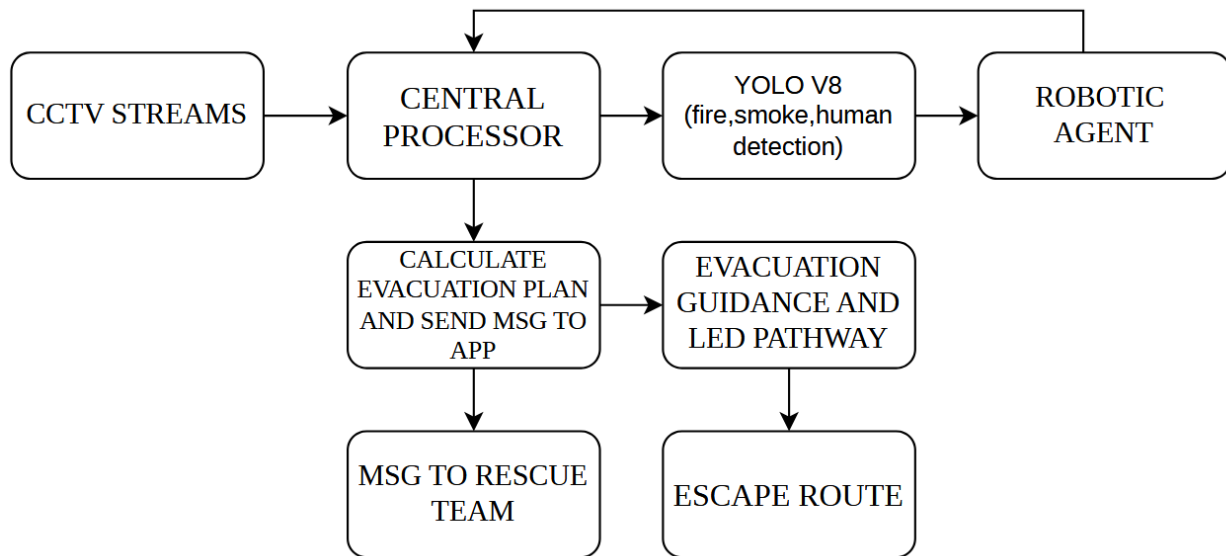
CCTV STREAMS

CENTRAL PROCESSOR

YOLO V8 (fire,smoke,human detection)

ROBOTIC AGENT

CALCULATE EVACUATION PLAN AND SEND MSG TO APP

EVACUATION GUIDANCE AND LED PATHWAY

MSG TO RESCUE TEAM

ESCAPE ROUTE